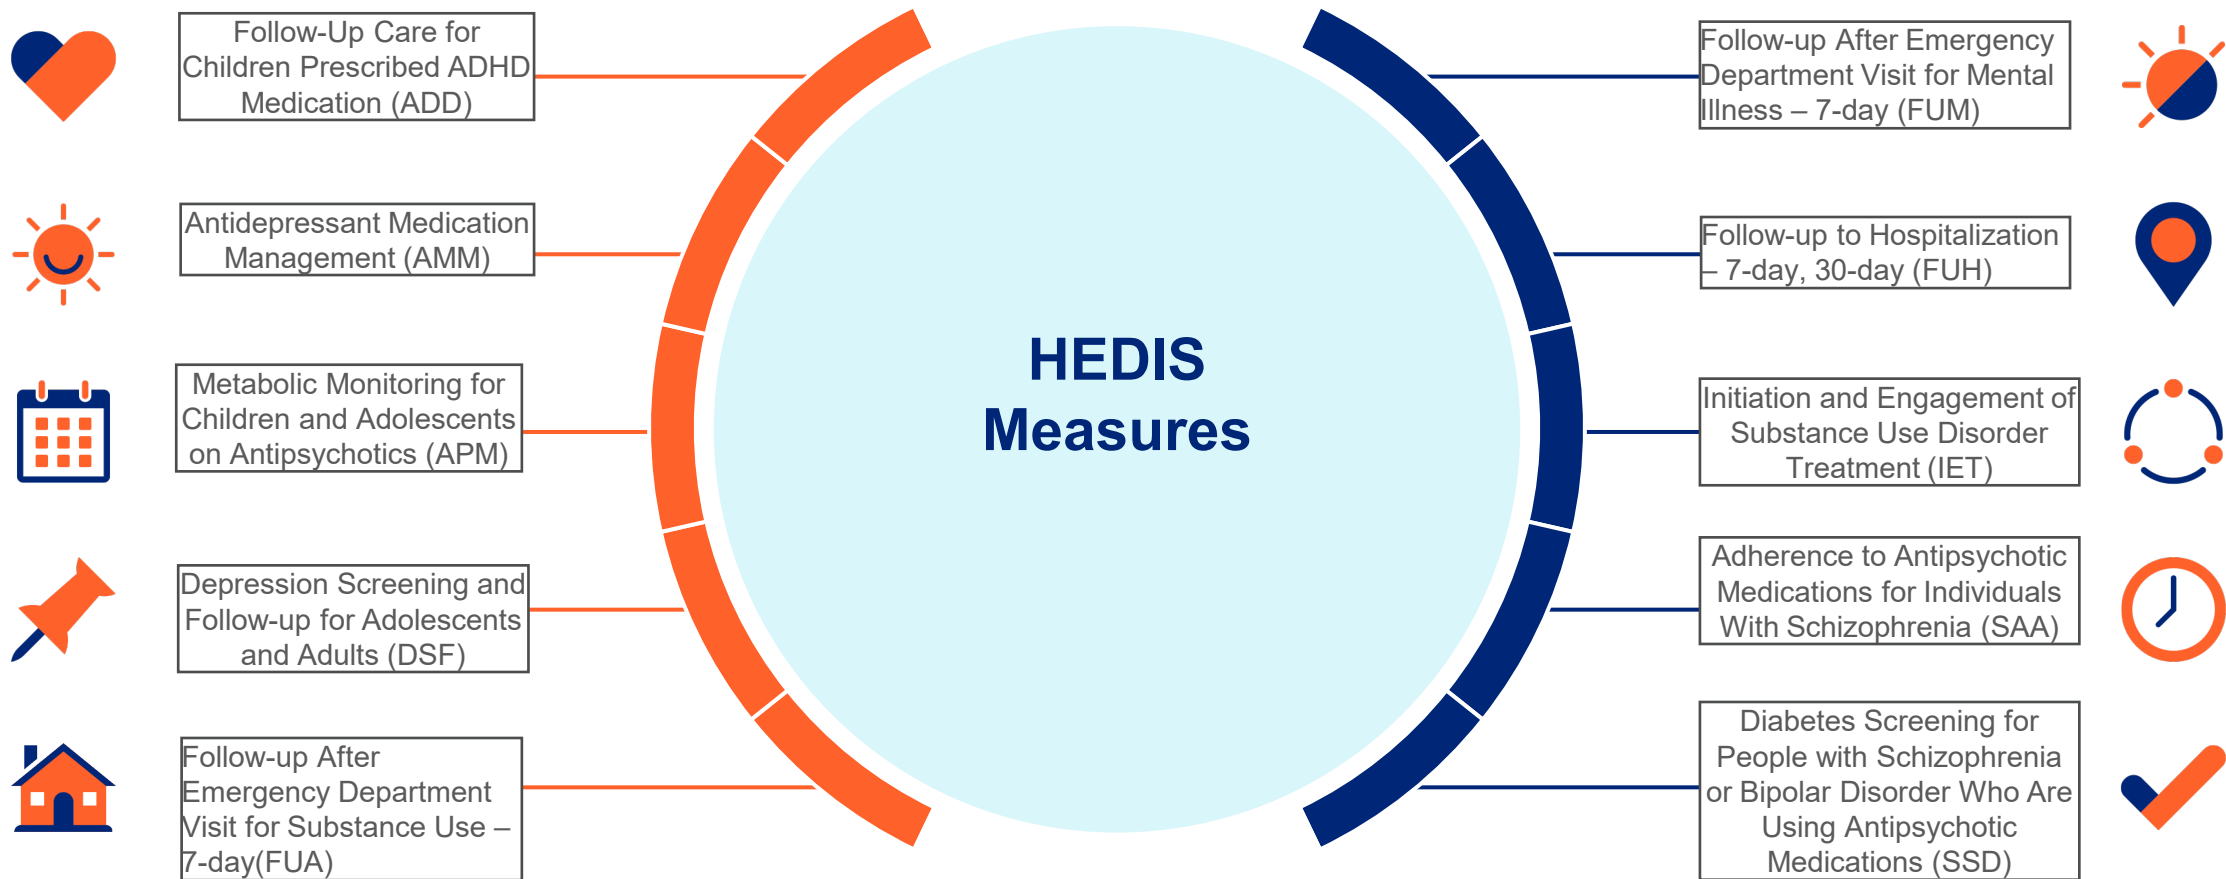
Follow-Up Care for Children Prescribed ADHD Medication (ADD)

Antidepressant Medication Management (AMM)

Metabolic Monitoring for Children and Adolescents on Antipsychotics (APM)

Depression Screening and Follow-up for Adolescents and Adults (DSF)

Follow-up After Emergency Department Visit for Substance Use – 7-day(FUA)

HEDIS Measures

Follow-up After Emergency Department Visit for Mental Illness – 7-day (FUM)

Follow-up to Hospitalization – 7-day, 30-day (FUH)

Initiation and Engagement of Substance Use Disorder Treatment (IET)

Adherence to Antipsychotic Medications for Individuals With Schizophrenia (SAA)

Diabetes Screening for People with Schizophrenia or Bipolar Disorder Who Are Using Antipsychotic Medications (SSD)